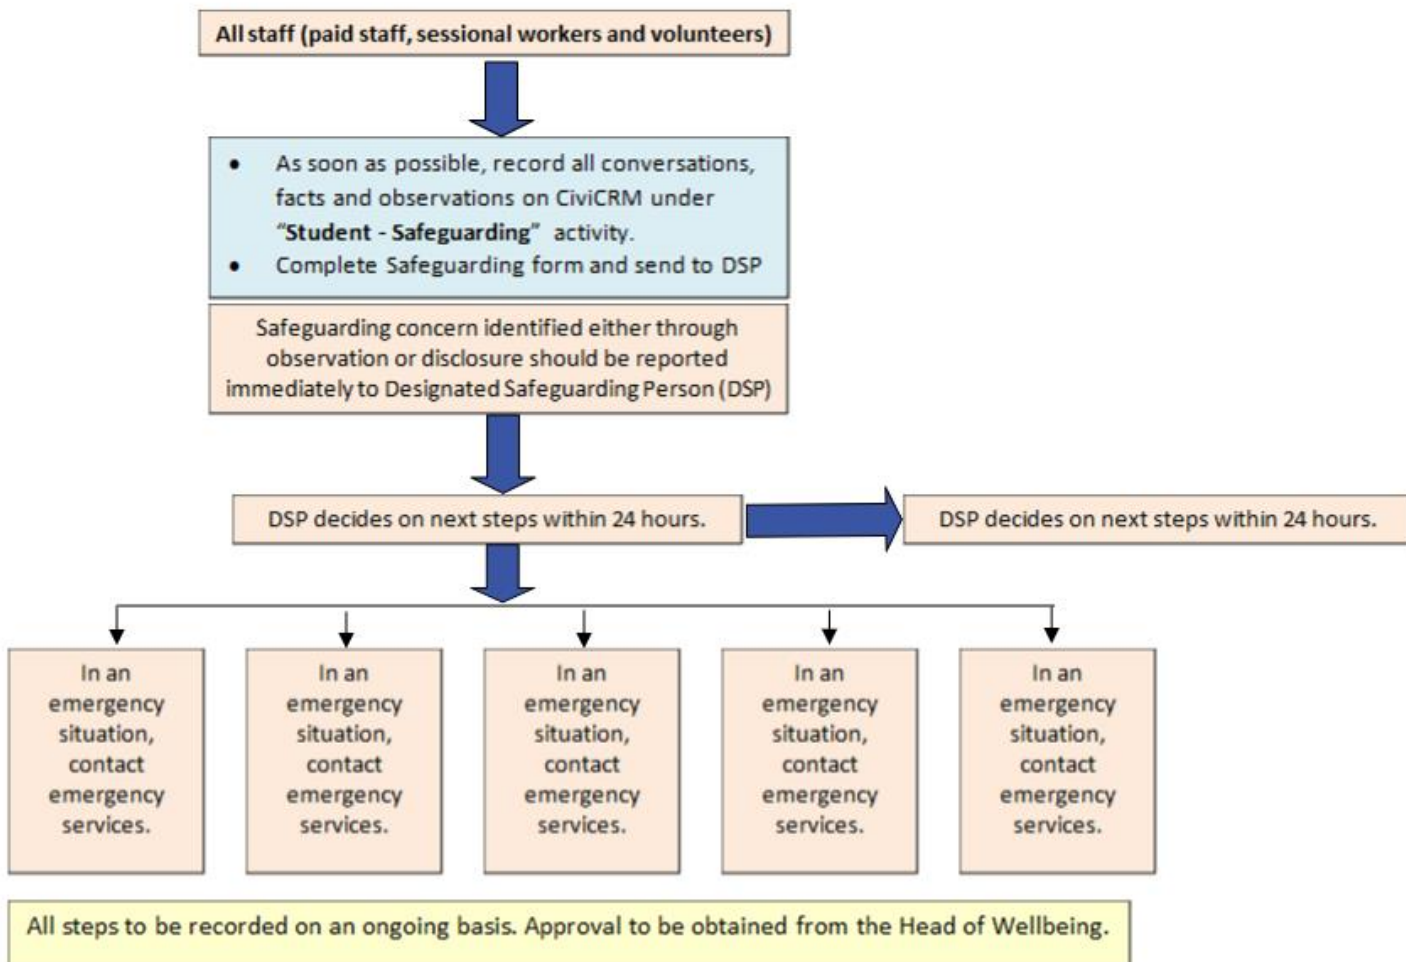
All staff (paid staff, sessional workers and volunteers)

- As soon as possible, record all conversations, facts and observations on CiviCRM under "**Student - Safeguarding**" activity.
- Complete Safeguarding form and send to DSP

Safeguarding concern identified either through observation or disclosure should be reported immediately to Designated Safeguarding Person (DSP)

DSP decides on next steps within 24 hours.

DSP decides on next steps within 24 hours.

In an emergency situation, contact emergency services.

In an emergency situation, contact emergency services.

In an emergency situation, contact emergency services.

In an emergency situation, contact emergency services.

In an emergency situation, contact emergency services.

All steps to be recorded on an ongoing basis. Approval to be obtained from the Head of Wellbeing.